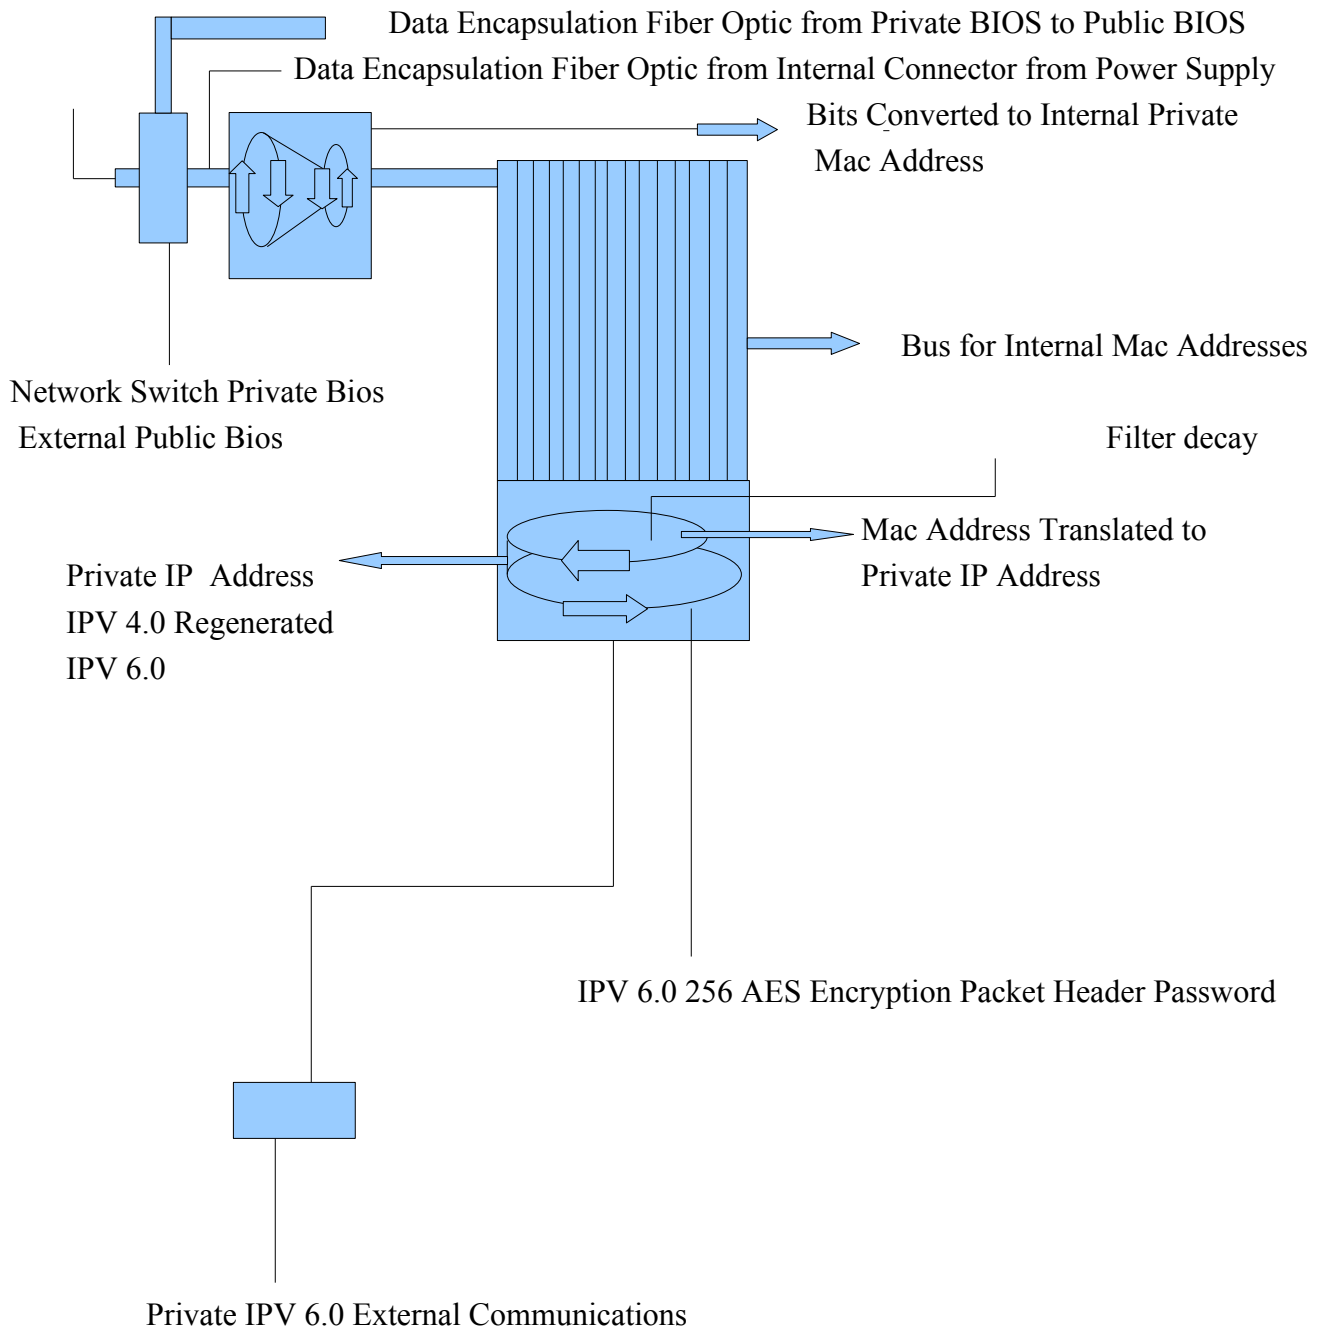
Data Encapsulation Fiber Optic from Private BIOS to Public BIOS

Data Encapsulation Fiber Optic from Internal Connector from Power Supply

Bits Converted to Internal Private Mac Address

Bus for Internal Mac Addresses

Network Switch Private Bios
External Public Bios

Filter decay

Mac Address Translated to Private IP Address

Private IP Address
IPV 4.0 Regenerated
IPV 6.0

IPV 6.0 256 AES Encryption Packet Header Password

Private IPV 6.0 External Communications